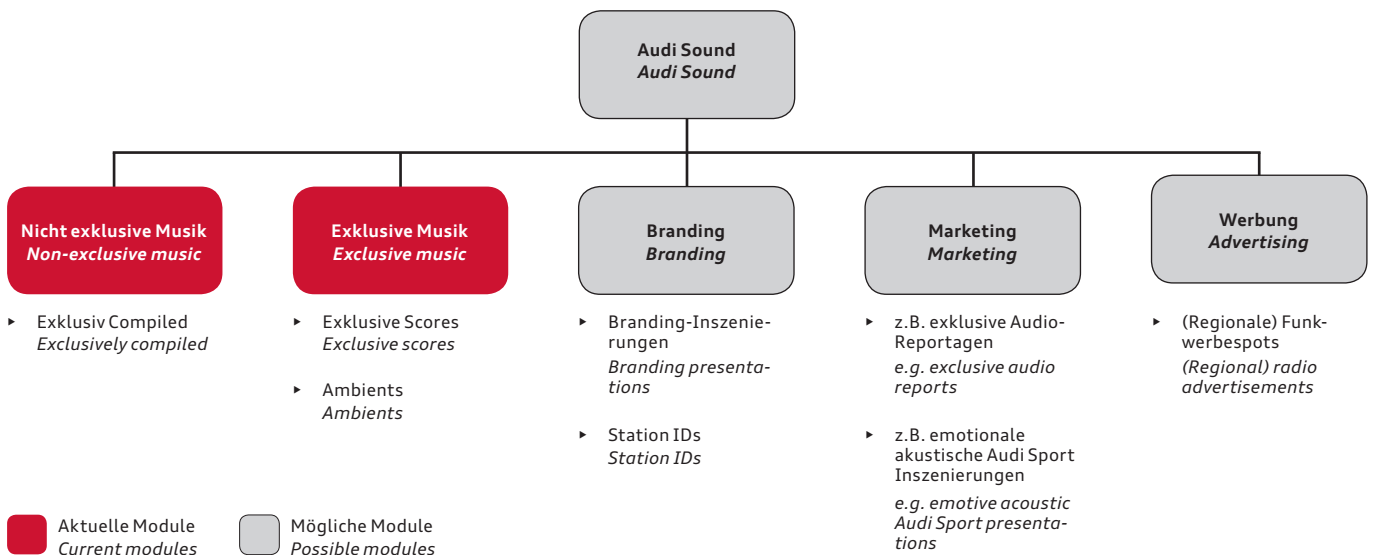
Audi Sound
*Audi Sound*

Nicht exklusive Musik
*Non-exclusive music*

Exklusive Musik
*Exclusive music*

Branding
*Branding*

Marketing
*Marketing*

Werbung
*Advertising*

▸ Exklusiv Compiled
*Exclusively compiled*

▸ Exklusive Scores
*Exclusive scores*

▸ Ambients
*Ambients*

▸ Branding-Inszenierungen
*Branding presentations*

▸ Station IDs
*Station IDs*

▸ z.B. exklusive Audio-Reportagen
*e.g. exclusive audio reports*

▸ z.B. emotionale akustische Audi Sport Inszenierungen
*e.g. emotive acoustic Audi Sport presentations*

▸ (Regionale) Funkwerbespots
*(Regional) radio advertisements*

Aktuelle Module
*Current modules*

Mögliche Module
*Possible modules*